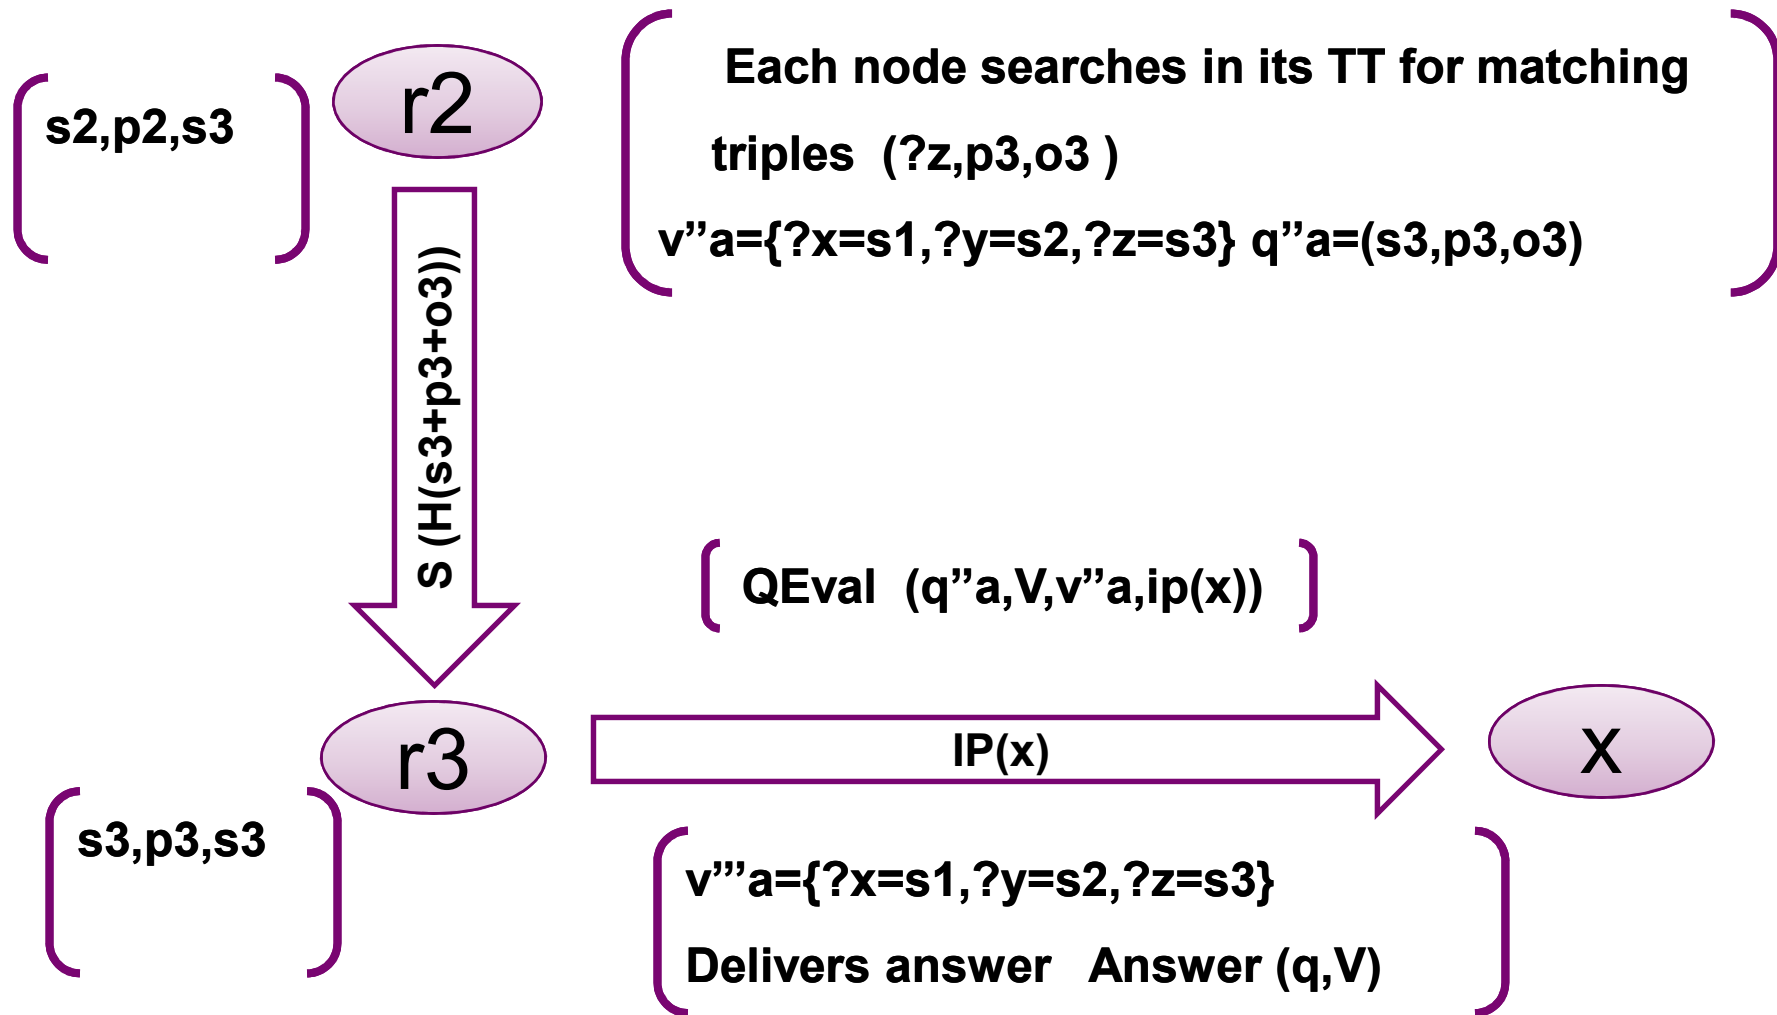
s2,p2,s3

r2

Each node searches in its TT for matching triples (?z,p3,o3 )
v”a={?x=s1,?y=s2,?z=s3} q”a=(s3,p3,o3)

S (H(s3+p3+o3))

QEval (q”a,V,v”a,ip(x))

r3

IP(x)

x

s3,p3,s3

v’”a={?x=s1,?y=s2,?z=s3}
Delivers answer Answer (q,V)